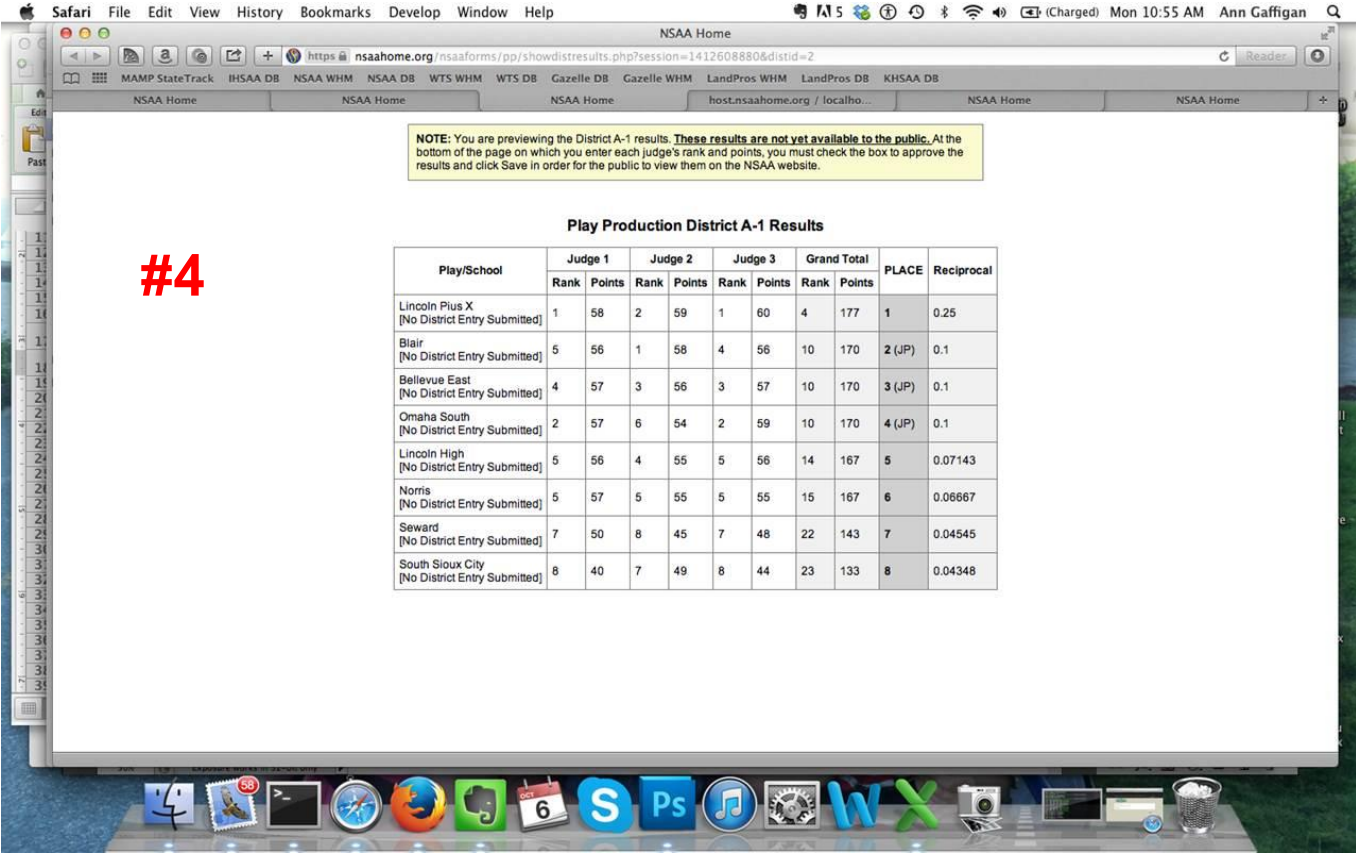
Safari File Edit View History Bookmarks Develop Window Help
5 (Charged) Mon 10:55 AM Ann Gaffigan

NSAA Home

https nsaahome.org/nsaaforms/pp/showdistresults.php?session=1412608880&distid=2

Reader

MAMP StateTrack IHSAA DB NSAA WHM NSAA DB WTS WHM WTS DB Gazelle DB Gazelle WHM LandPros WHM LandPros DB KHSAA DB

NSAA Home | NSAA Home | NSAA Home | host.nsaahome.org / localho... | NSAA Home | NSAA Home

#4

NOTE: You are previewing the District A-1 results. These results are not yet available to the public. At the bottom of the page on which you enter each judge's rank and points, you must check the box to approve the results and click Save in order for the public to view them on the NSAA website.

Play Production District A-1 Results

| Play/School | Judge 1 Rank | Judge 1 Points | Judge 2 Rank | Judge 2 Points | Judge 3 Rank | Judge 3 Points | Grand Total Rank | Grand Total Points | PLACE | Reciprocal |
|---|---|---|---|---|---|---|---|---|---|---|
| Lincoln Pius X [No District Entry Submitted] | 1 | 58 | 2 | 59 | 1 | 60 | 4 | 177 | 1 | 0.25 |
| Blair [No District Entry Submitted] | 5 | 56 | 1 | 58 | 4 | 56 | 10 | 170 | 2 (JP) | 0.1 |
| Bellevue East [No District Entry Submitted] | 4 | 57 | 3 | 56 | 3 | 57 | 10 | 170 | 3 (JP) | 0.1 |
| Omaha South [No District Entry Submitted] | 2 | 57 | 6 | 54 | 2 | 59 | 10 | 170 | 4 (JP) | 0.1 |
| Lincoln High [No District Entry Submitted] | 5 | 56 | 4 | 55 | 5 | 56 | 14 | 167 | 5 | 0.07143 |
| Norris [No District Entry Submitted] | 5 | 57 | 5 | 55 | 5 | 55 | 15 | 167 | 6 | 0.06667 |
| Seward [No District Entry Submitted] | 7 | 50 | 8 | 45 | 7 | 48 | 22 | 143 | 7 | 0.04545 |
| South Sioux City [No District Entry Submitted] | 8 | 40 | 7 | 49 | 8 | 44 | 23 | 133 | 8 | 0.04348 |

58 OCT 6